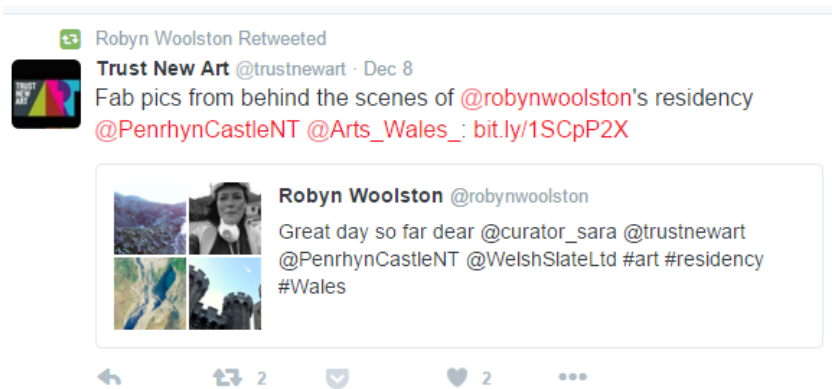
Robyn Woolston Retweeted

TRUST NEW ART

Trust New Art @trustnewart · Dec 8

Fab pics from behind the scenes of @robynwoolston's residency @PenrhynCastleNT @Arts_Wales_: bit.ly/1SCpP2X

Robyn Woolston @robynwoolston

Great day so far dear @curator_sara @trustnewart @PenrhynCastleNT @WelshSlateLtd #art #residency #Wales

2

2